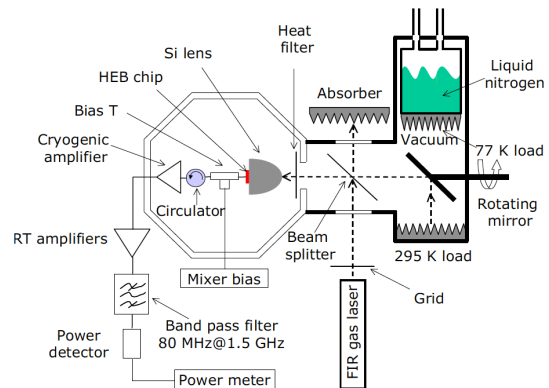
Heat filter

Si lens

HEB chip

Bias T

Cryogenic amplifier

Absorber

Liquid nitrogen

Vacuum

77 K load

Circulator

Rotating mirror

RT amplifiers

Beam splitter

295 K load

Mixer bias

Grid

FIR gas laser

Band pass filter
80 MHz@1.5 GHz

Power detector

Power meter